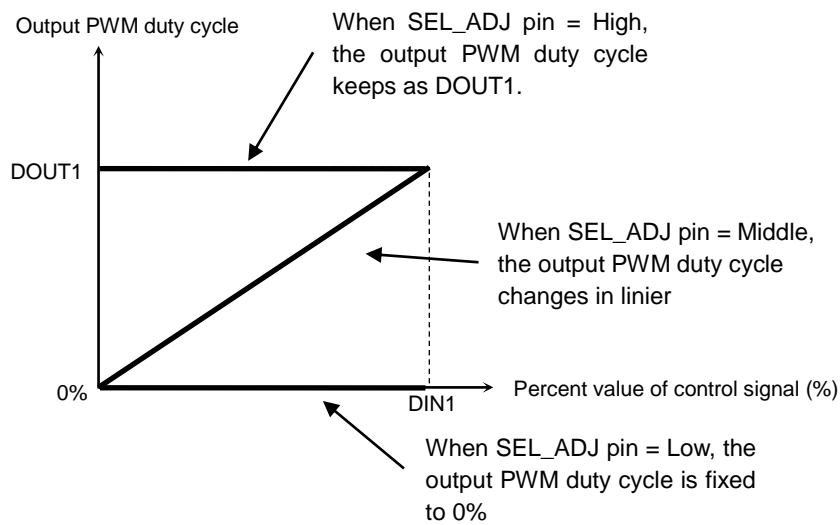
Output PWM duty cycle

When SEL_ADJ pin = High, the output PWM duty cycle keeps as DOUT1.

DOUT1

When SEL_ADJ pin = Middle, the output PWM duty cycle changes in linier

0%

DIN1

Percent value of control signal (%)

When SEL_ADJ pin = Low, the output PWM duty cycle is fixed to 0%